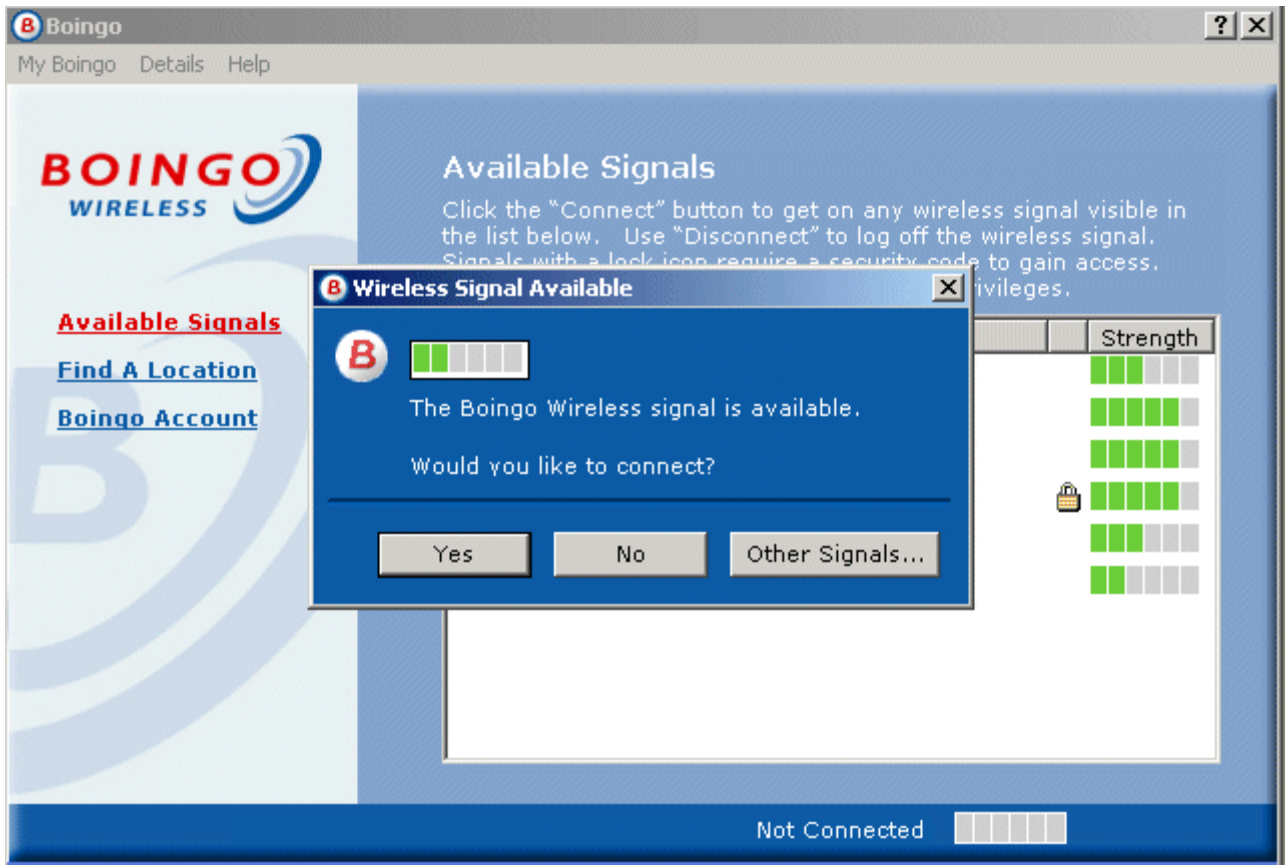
Boingo

?

My Boingo Details Help

BOINGO
WIRELESS

Available Signals

Find A Location

Boingo Account

Available Signals

Click the “Connect” button to get on any wireless signal visible in the list below. Use “Disconnect” to log off the wireless signal. Signals with a lock icon require a security code to gain access. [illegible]rivileges.

Strength

Wireless Signal Available

The Boingo Wireless signal is available.

Would you like to connect?

Yes

No

Other Signals...

Not Connected